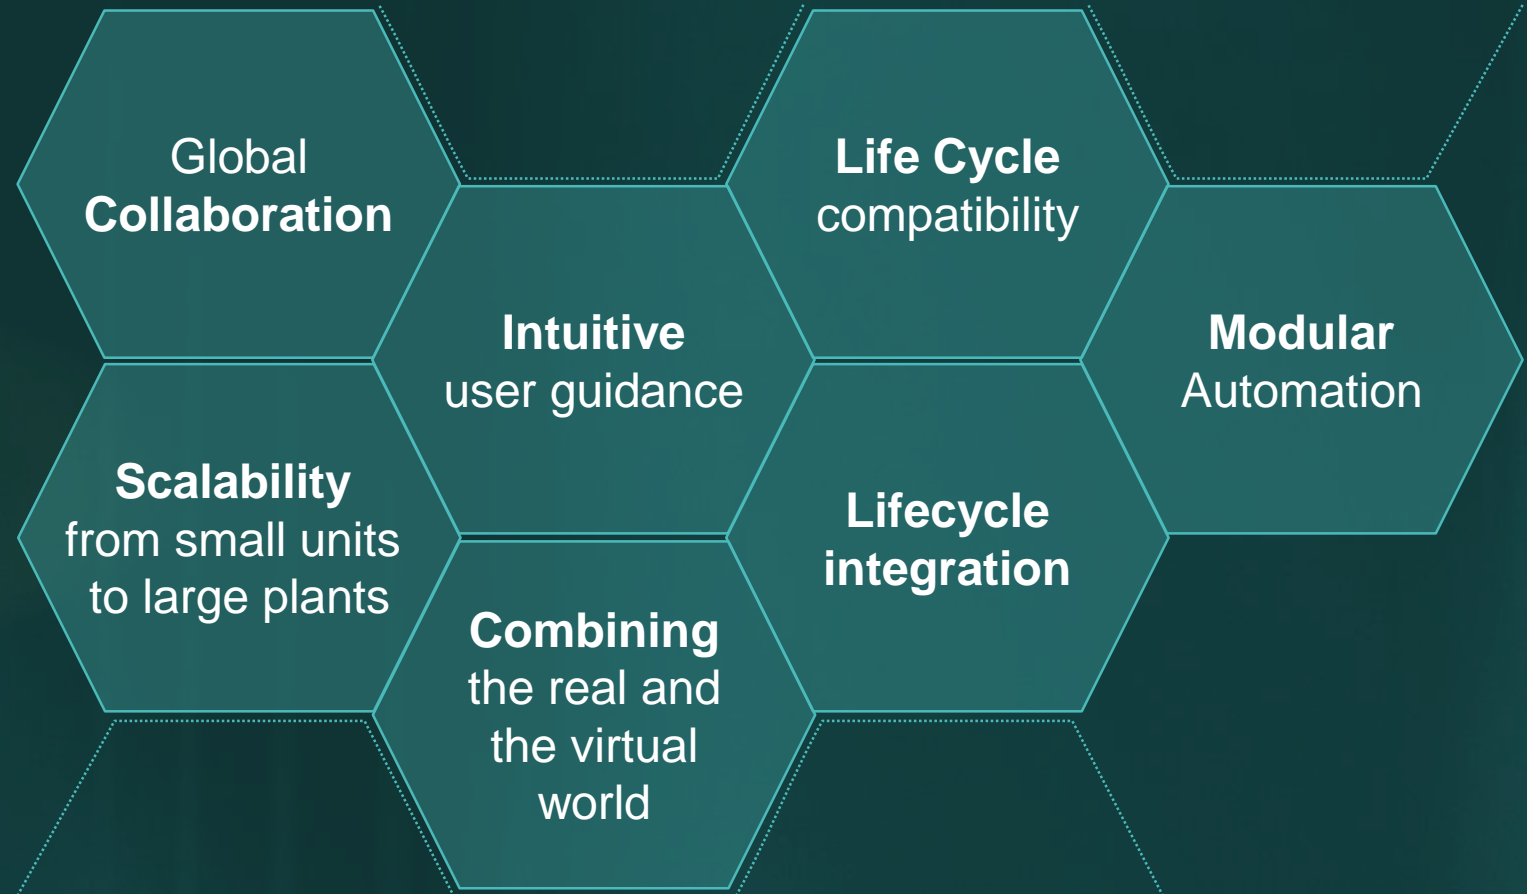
Global
Collaboration

Scalability
from small units
to large plants

Intuitive
user guidance

Combining
the real and
the virtual
world

Life Cycle
compatibility

Lifecycle
integration

Modular
Automation